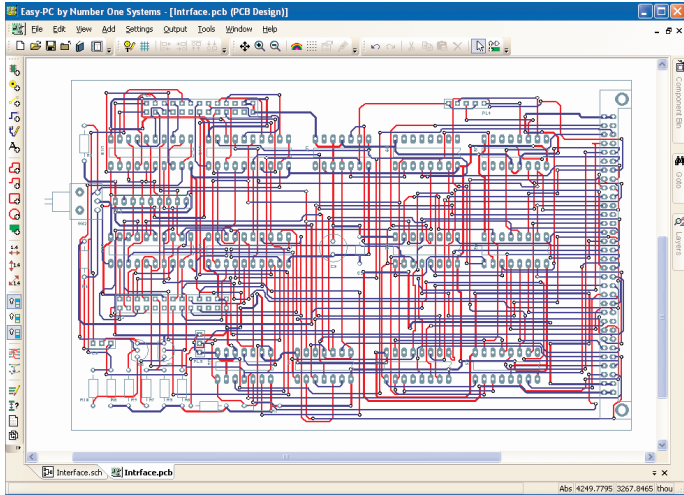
Easy-PC by Number One Systems - [Intrface.pcb (PCB Design)]

File Edit View Add Settings Output Tools Window Help

Component Bin
Goto
Layers

PL1

Interface.sch
Intrface.pcb

Abs 4249.7795 3267.8465 thou